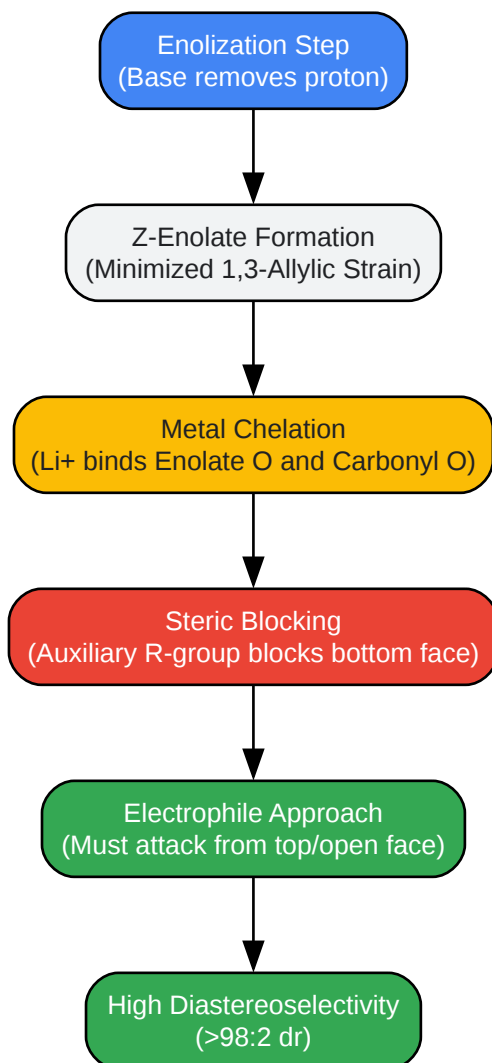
Enolization Step
(Base removes proton)

Z-Enolate Formation
(Minimized 1,3-Allylic Strain)

Metal Chelation
(Li+ binds Enolate O and Carbonyl O)

Steric Blocking
(Auxiliary R-group blocks bottom face)

Electrophile Approach
(Must attack from top/open face)

High Diastereoselectivity
(>98:2 dr)